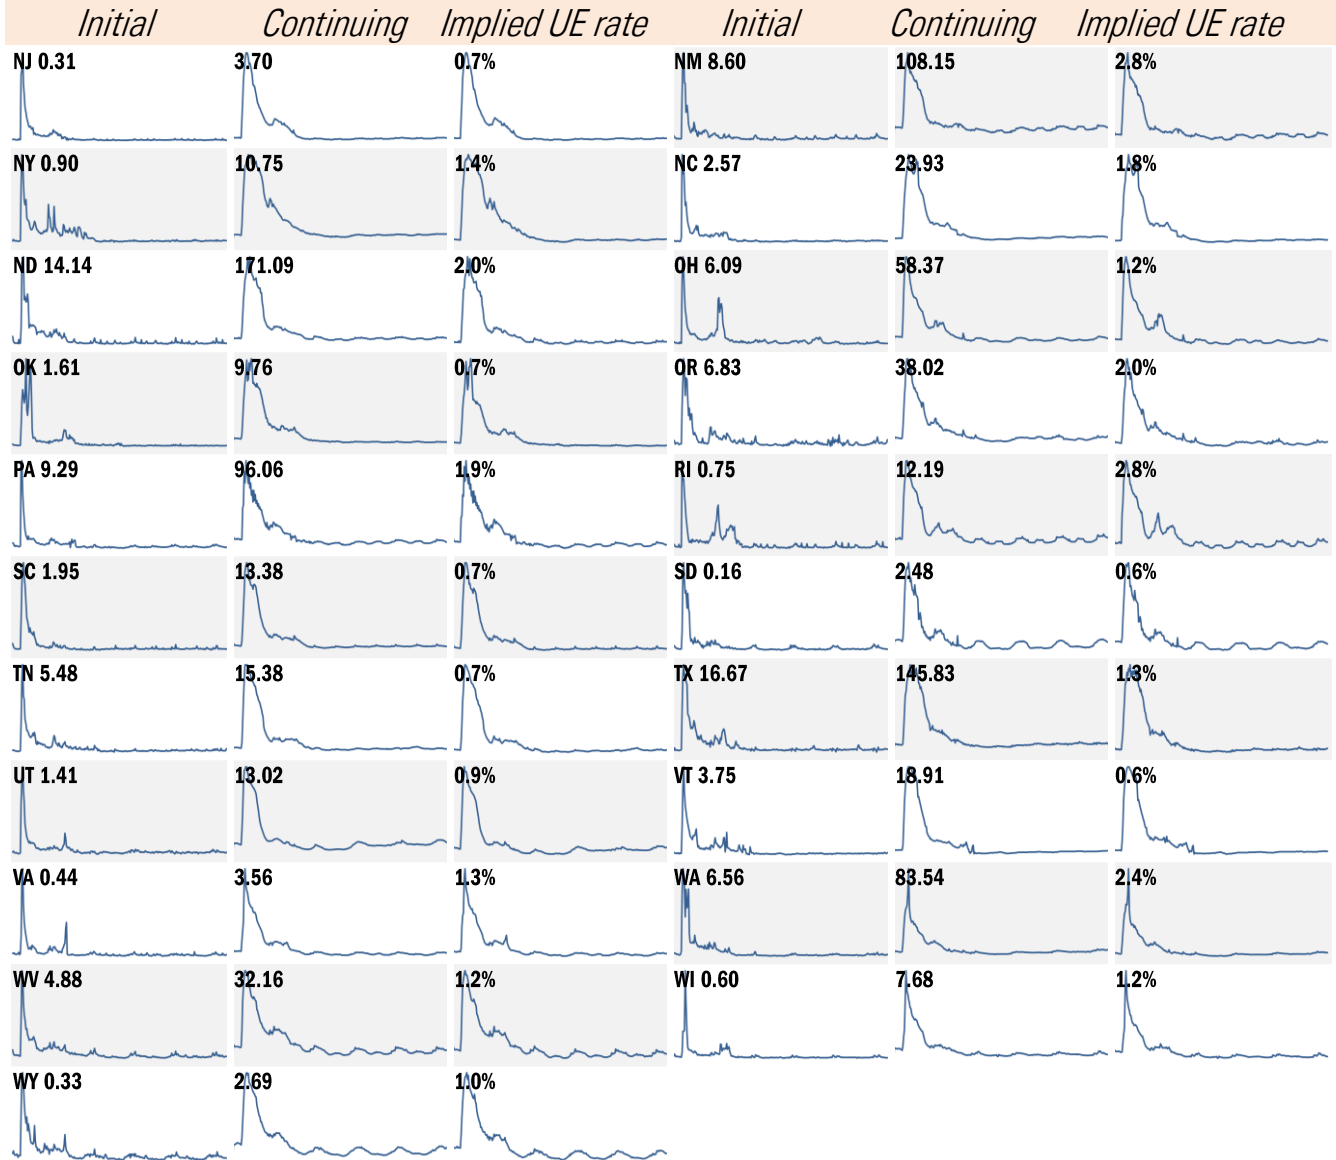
| Initial | Continuing | Implied UE rate | Initial | Continuing | Implied UE rate |
|---|---|---|---|---|---|
| NJ 0.31 | 3.70 | 0.7% | NM 8.60 | 108.15 | 2.8% |
| NY 0.90 | 10.75 | 1.4% | NC 2.57 | 23.93 | 1.8% |
| ND 14.14 | 171.09 | 2.0% | OH 6.09 | 58.37 | 1.2% |
| OK 1.61 | 9.76 | 0.7% | OR 6.83 | 38.02 | 2.0% |
| PA 9.29 | 96.06 | 1.9% | RI 0.75 | 12.19 | 2.8% |
| SC 1.95 | 13.38 | 0.7% | SD 0.16 | 2.48 | 0.6% |
| TN 5.48 | 15.38 | 0.7% | TX 16.67 | 145.83 | 1.3% |
| UT 1.41 | 13.02 | 0.9% | VT 3.75 | 18.91 | 0.6% |
| VA 0.44 | 3.56 | 1.3% | WA 6.56 | 83.54 | 2.4% |
| WV 4.88 | 32.16 | 1.2% | WI 0.60 | 7.68 | 1.2% |
| WY 0.33 | 2.69 | 1.0% | | | |